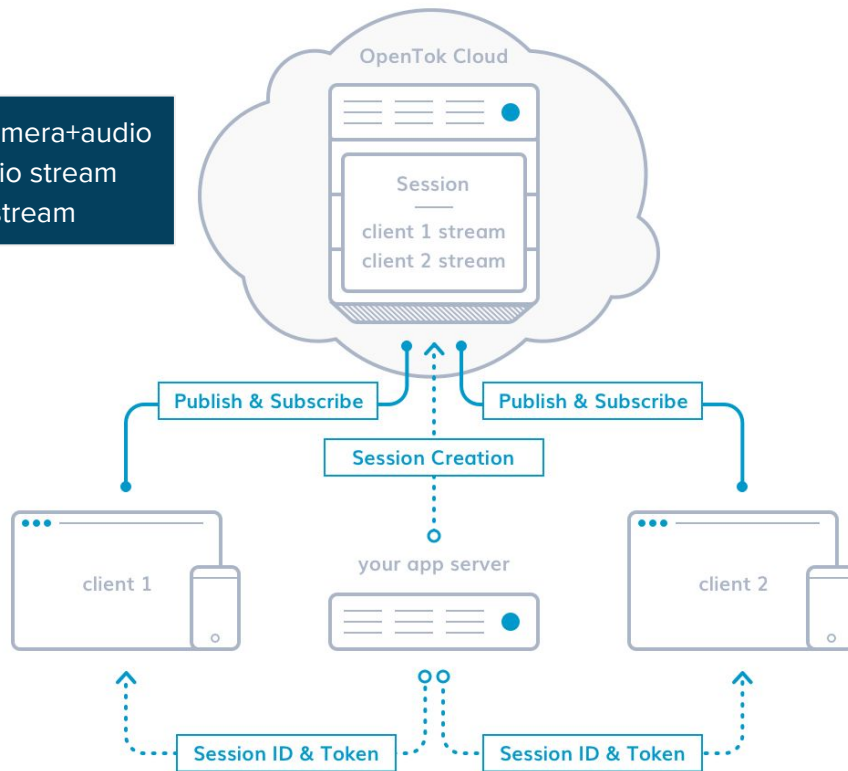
mera+audio
io stream
tream

OpenTok Cloud

Session

client 1 stream
client 2 stream

Publish & Subscribe

Publish & Subscribe

Session Creation

client 1

your app server

client 2

Session ID & Token

Session ID & Token